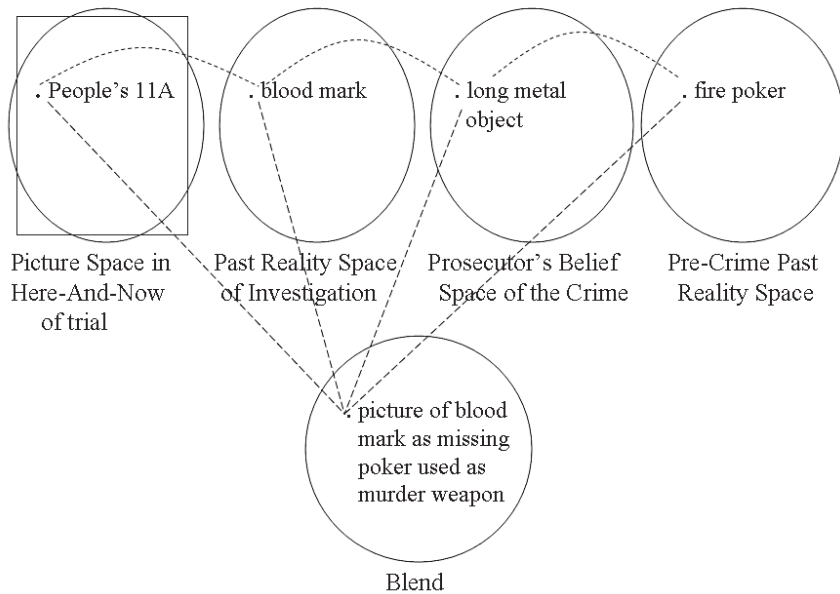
. People's 11A

. blood mark

. long metal object

. fire poker

Picture Space in Here-And-Now of trial

Past Reality Space of Investigation

Prosecutor's Belief Space of the Crime

Pre-Crime Past Reality Space

. picture of blood mark as missing poker used as murder weapon

Blend